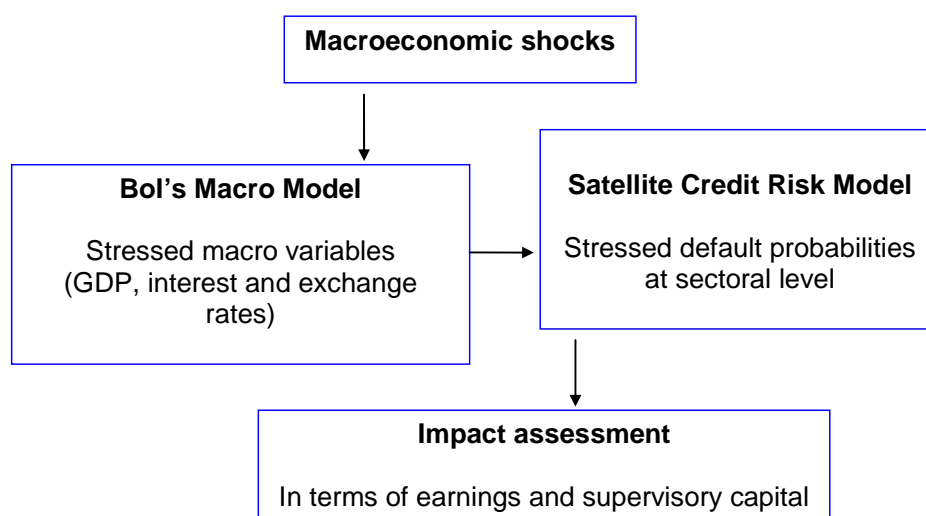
Macroeconomic shocks

BoI's Macro Model

Stressed macro variables (GDP, interest and exchange rates)

Satellite Credit Risk Model

Stressed default probabilities at sectoral level

Impact assessment

In terms of earnings and supervisory capital